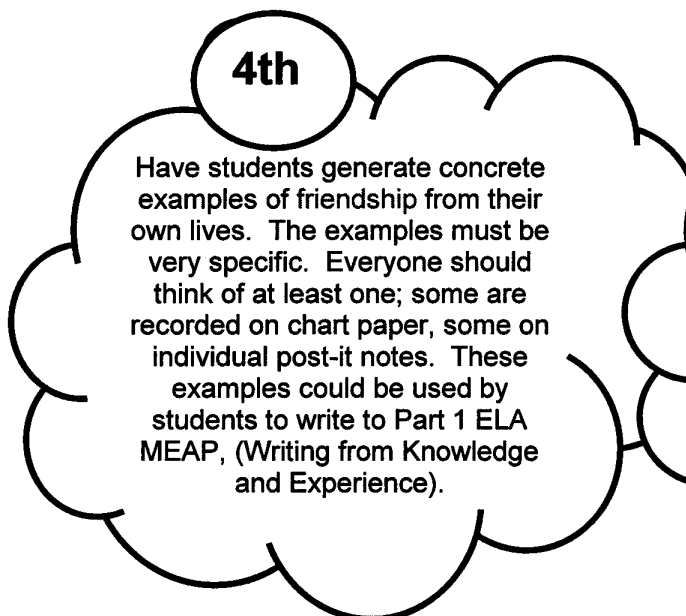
4th

Have students generate concrete examples of friendship from their own lives. The examples must be very specific. Everyone should think of at least one; some are recorded on chart paper, some on individual post-it notes. These examples could be used by students to write to Part 1 ELA MEAP, (Writing from Knowledge and Experience).